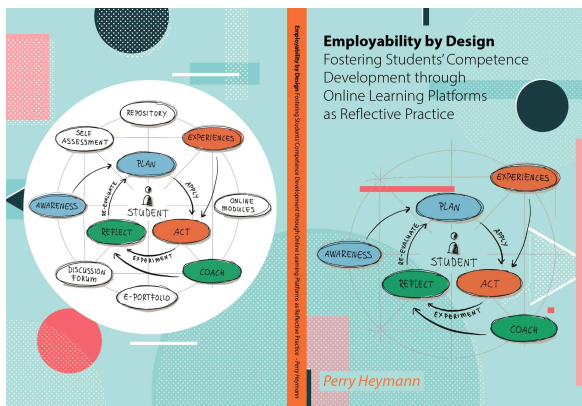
REPOSITORY
SELF ASSESSMENT
EXPERIENCES
PLAN
AWARENESS
RE-EVALUATE
APPLY
STUDENT
ONLINE MODULES
REFLECT
ACT
EXPERIMENT
DISCUSSION FORUM
COACH
E-PORTFOLIO

Employability by Design Fostering Students' Competence Development through Online Learning Platforms as Reflective Practice Perry Heymann

Employability by Design
Fostering Students' Competence Development through Online Learning Platforms as Reflective Practice

EXPERIENCES
PLAN
RE-EVALUATE
APPLY
AWARENESS
STUDENT
REFLECT
ACT
EXPERIMENT
COACH

Perry Heymann